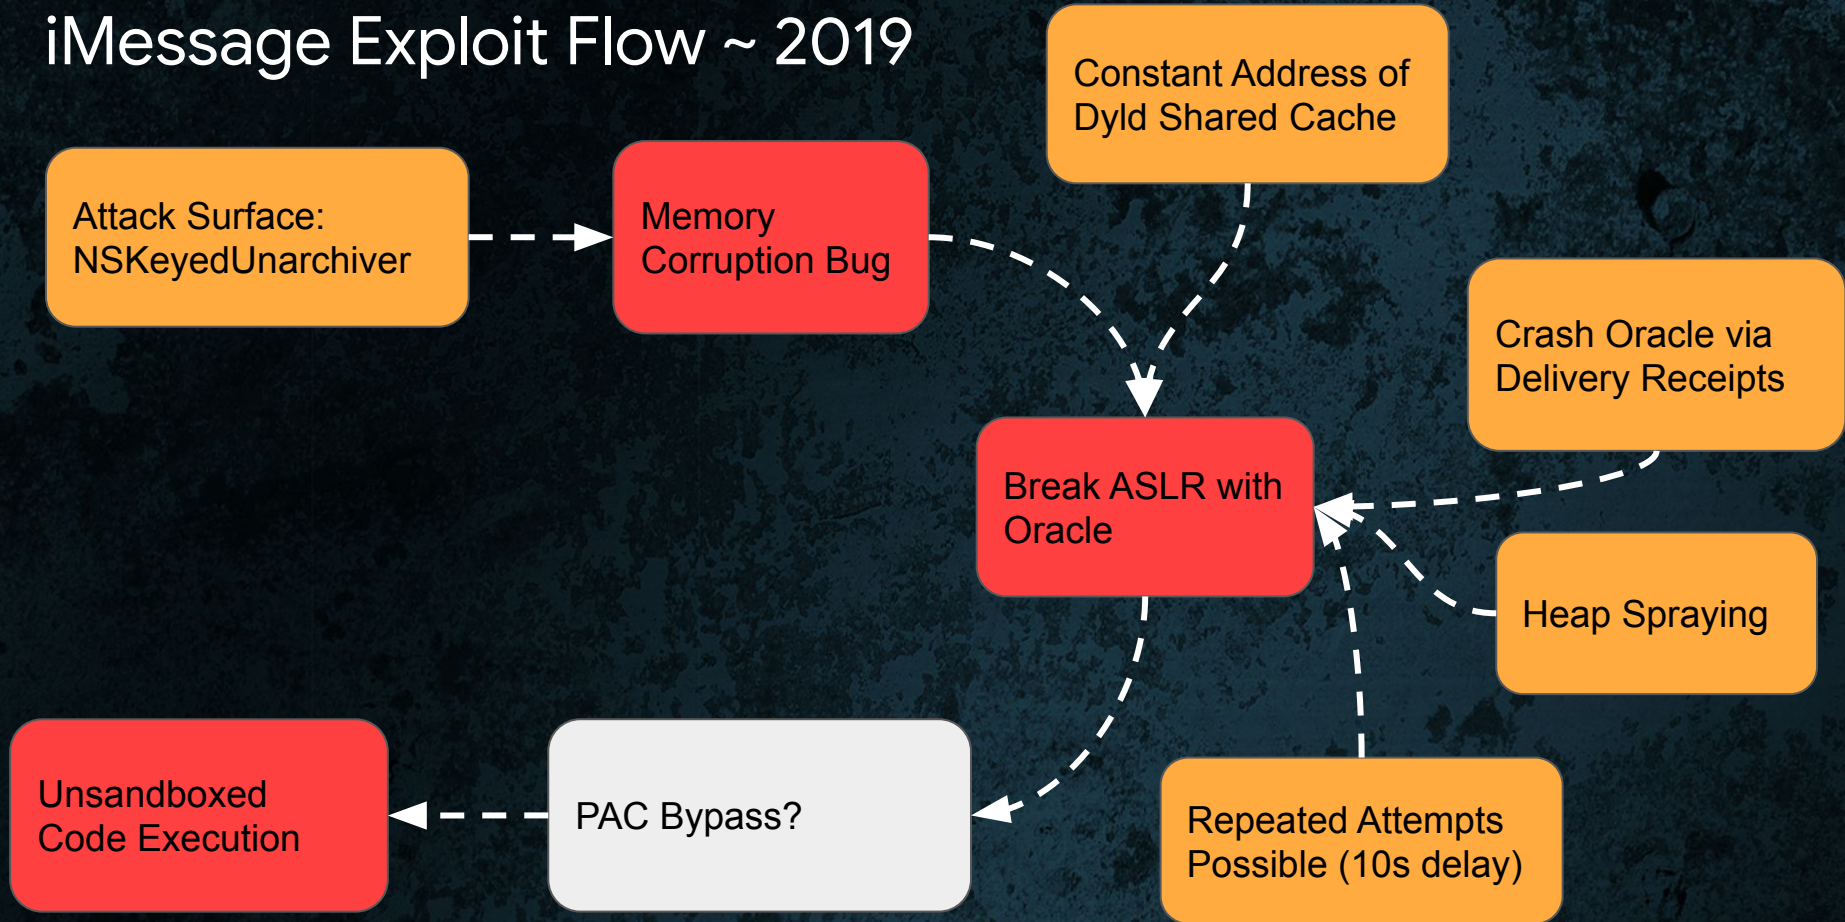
iMessage Exploit Flow ~ 2019

Attack Surface: NSKeyedUnarchiver

Memory Corruption Bug

Constant Address of Dyld Shared Cache

Crash Oracle via Delivery Receipts

Break ASLR with Oracle

Heap Spraying

Repeated Attempts Possible (10s delay)

PAC Bypass?

Unsandboxed Code Execution